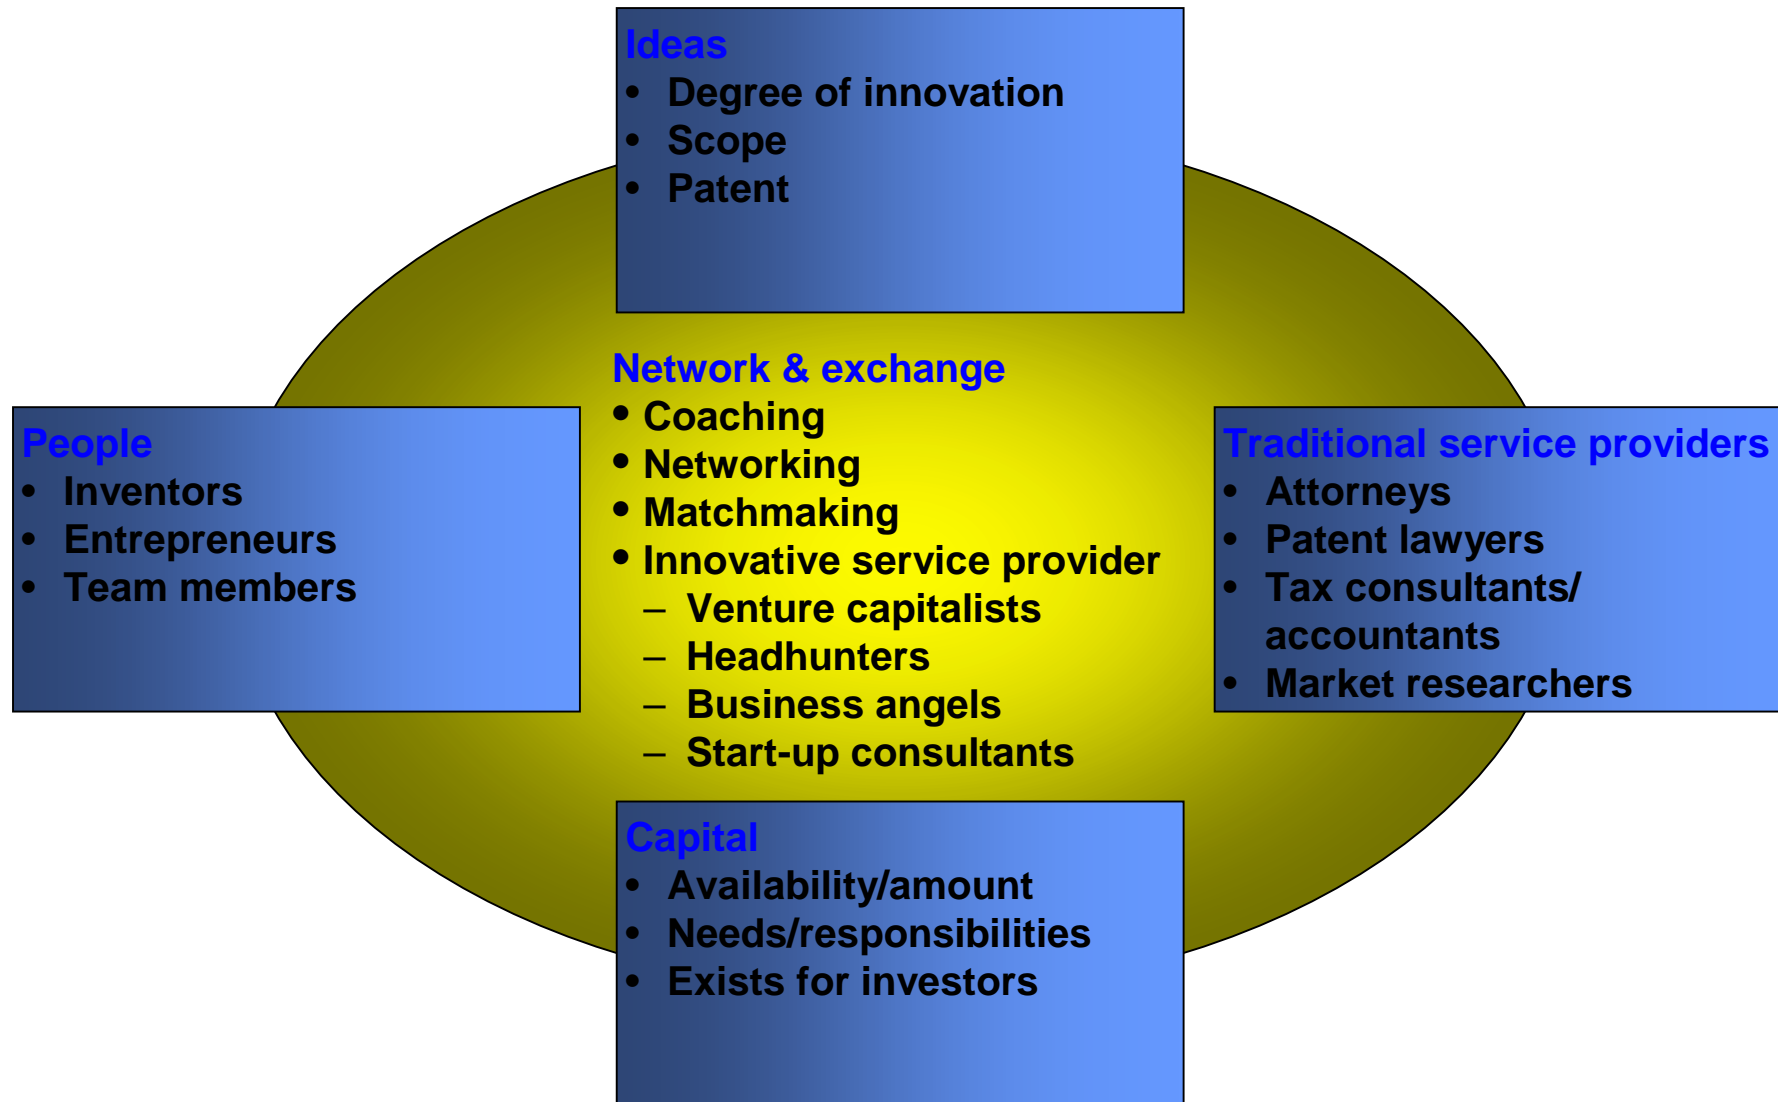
Ideas
- Degree of innovation
- Scope
- Patent

People
- Inventors
- Entrepreneurs
- Team members

Network & exchange
- Coaching
- Networking
- Matchmaking
- Innovative service provider
  – Venture capitalists
  – Headhunters
  – Business angels
  – Start-up consultants

Traditional service providers
- Attorneys
- Patent lawyers
- Tax consultants/ accountants
- Market researchers

Capital
- Availability/amount
- Needs/responsibilities
- Exists for investors